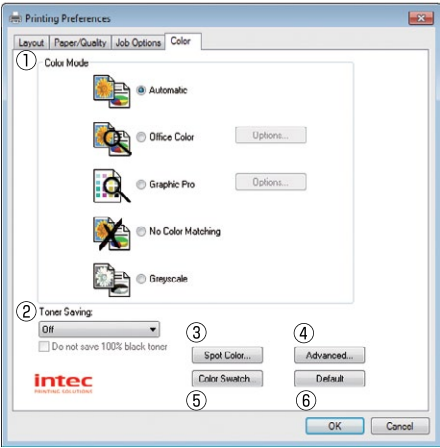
Printing Preferences

Layout | Paper/Quality | Job Options | Color

① Color Mode

Automatic

Office Color

Options...

Graphic Pro

Options...

No Color Matching

Greyscale

② Toner Saving:

Off

Do not save 100% black toner

③

Spot Color...

④

Advanced...

intec
PRINTING SOLUTIONS

Color Swatch

Default

⑤

⑥

OK

Cancel